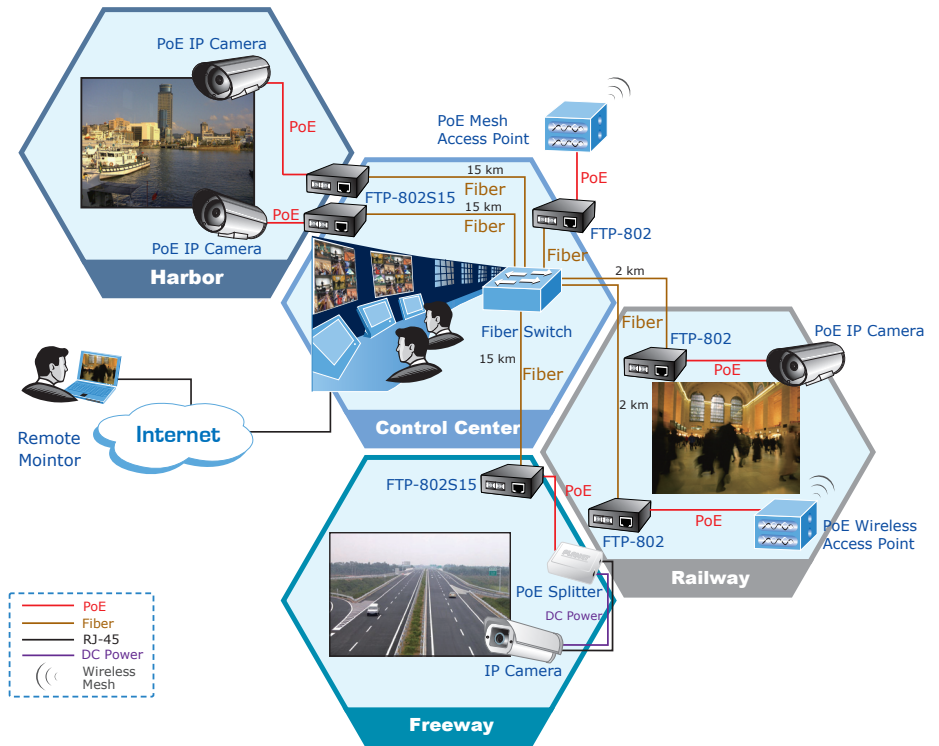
PoE IP Camera

PoE

PoE

PoE IP Camera

Harbor

PoE Mesh Access Point

PoE

15 km

Fiber

FTP-802S15

15 km

Fiber

FTP-802

Fiber

2 km

Fiber Switch

15 km

Fiber

Control Center

Fiber

FTP-802

PoE

PoE IP Camera

2 km

Remote Mointor

Internet

FTP-802S15

PoE

FTP-802

PoE

PoE Wireless Access Point

Railway

PoE Splitter

DC Power

IP Camera

Freeway

PoE
Fiber
RJ-45
DC Power
Wireless Mesh